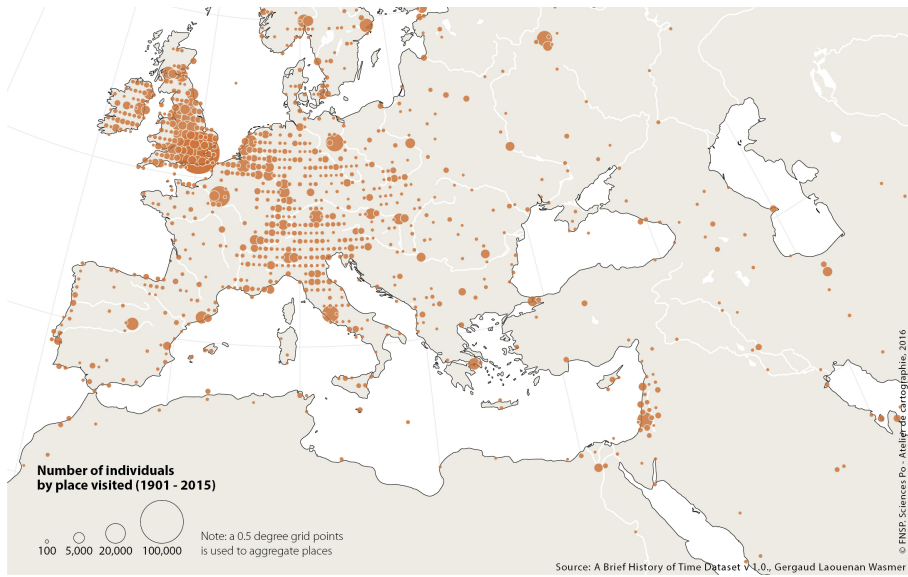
Number of individuals
by place visited (1901 - 2015)

100 5,000 20,000 100,000

Note: a 0.5 degree grid points is used to aggregate places

Source: A Brief History of Time Dataset v 1.0., Gergaud Laouenan Wasmer

© FNSP. Sciences Po - Atelier de cartographie, 2016